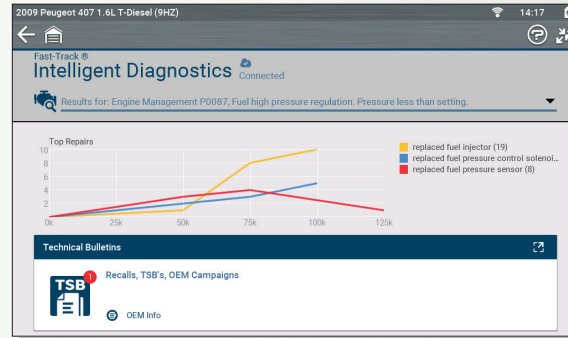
2009 Peugeot 407 1.6L T-Diesel (9HZ)

14:17

Fast-Track ®

Intelligent Diagnostics

Connected

Results for: Engine Management P0087, Fuel high pressure regulation. Pressure less than setting.

Top Repairs

10
8
6
4
2
0

0k 25k 50k 75k 100k 125k

replaced fuel injector (19)
replaced fuel pressure control solenoi...
replaced fuel pressure sensor (8)

Technical Bulletins

TSB 1

Recalls, TSB's, OEM Campaigns

OEM Info